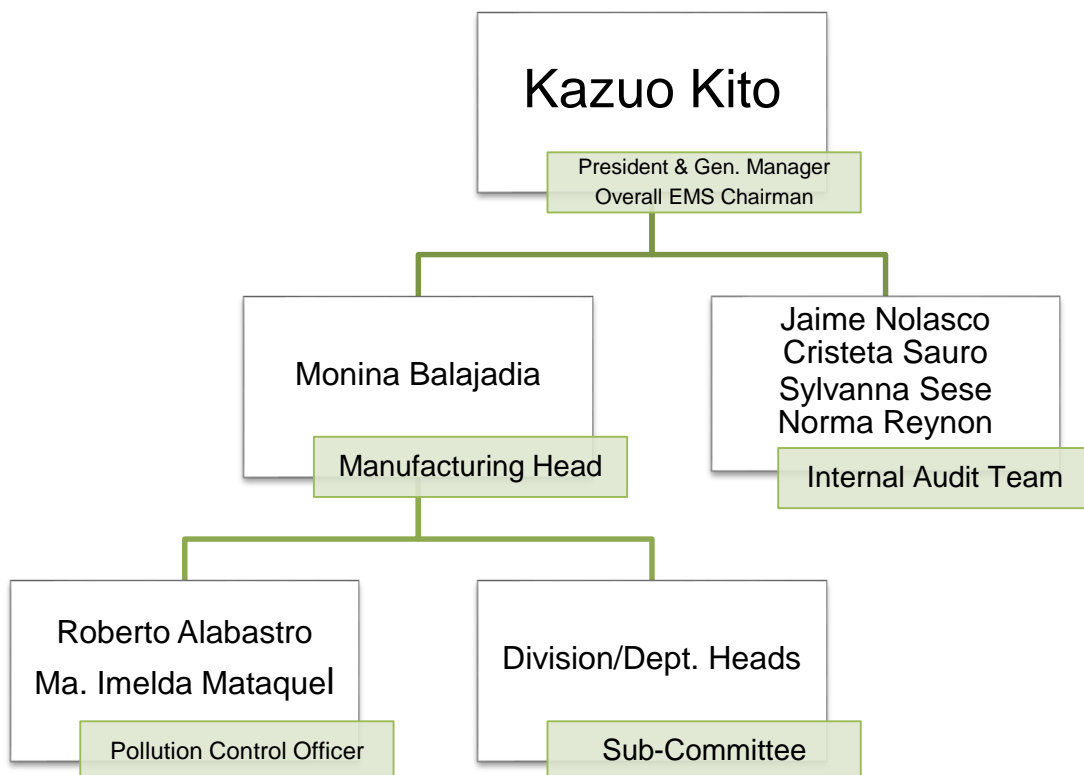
Kazuo Kito

President & Gen. Manager
Overall EMS Chairman

Monina Balajadia

Manufacturing Head

Jaime Nolasco
Cristeta Sauro
Sylvanna Sese
Norma Reynon

Internal Audit Team

Roberto Alabastro
Ma. Imelda Mataquel

Pollution Control Officer

Division/Dept. Heads

Sub-Committee